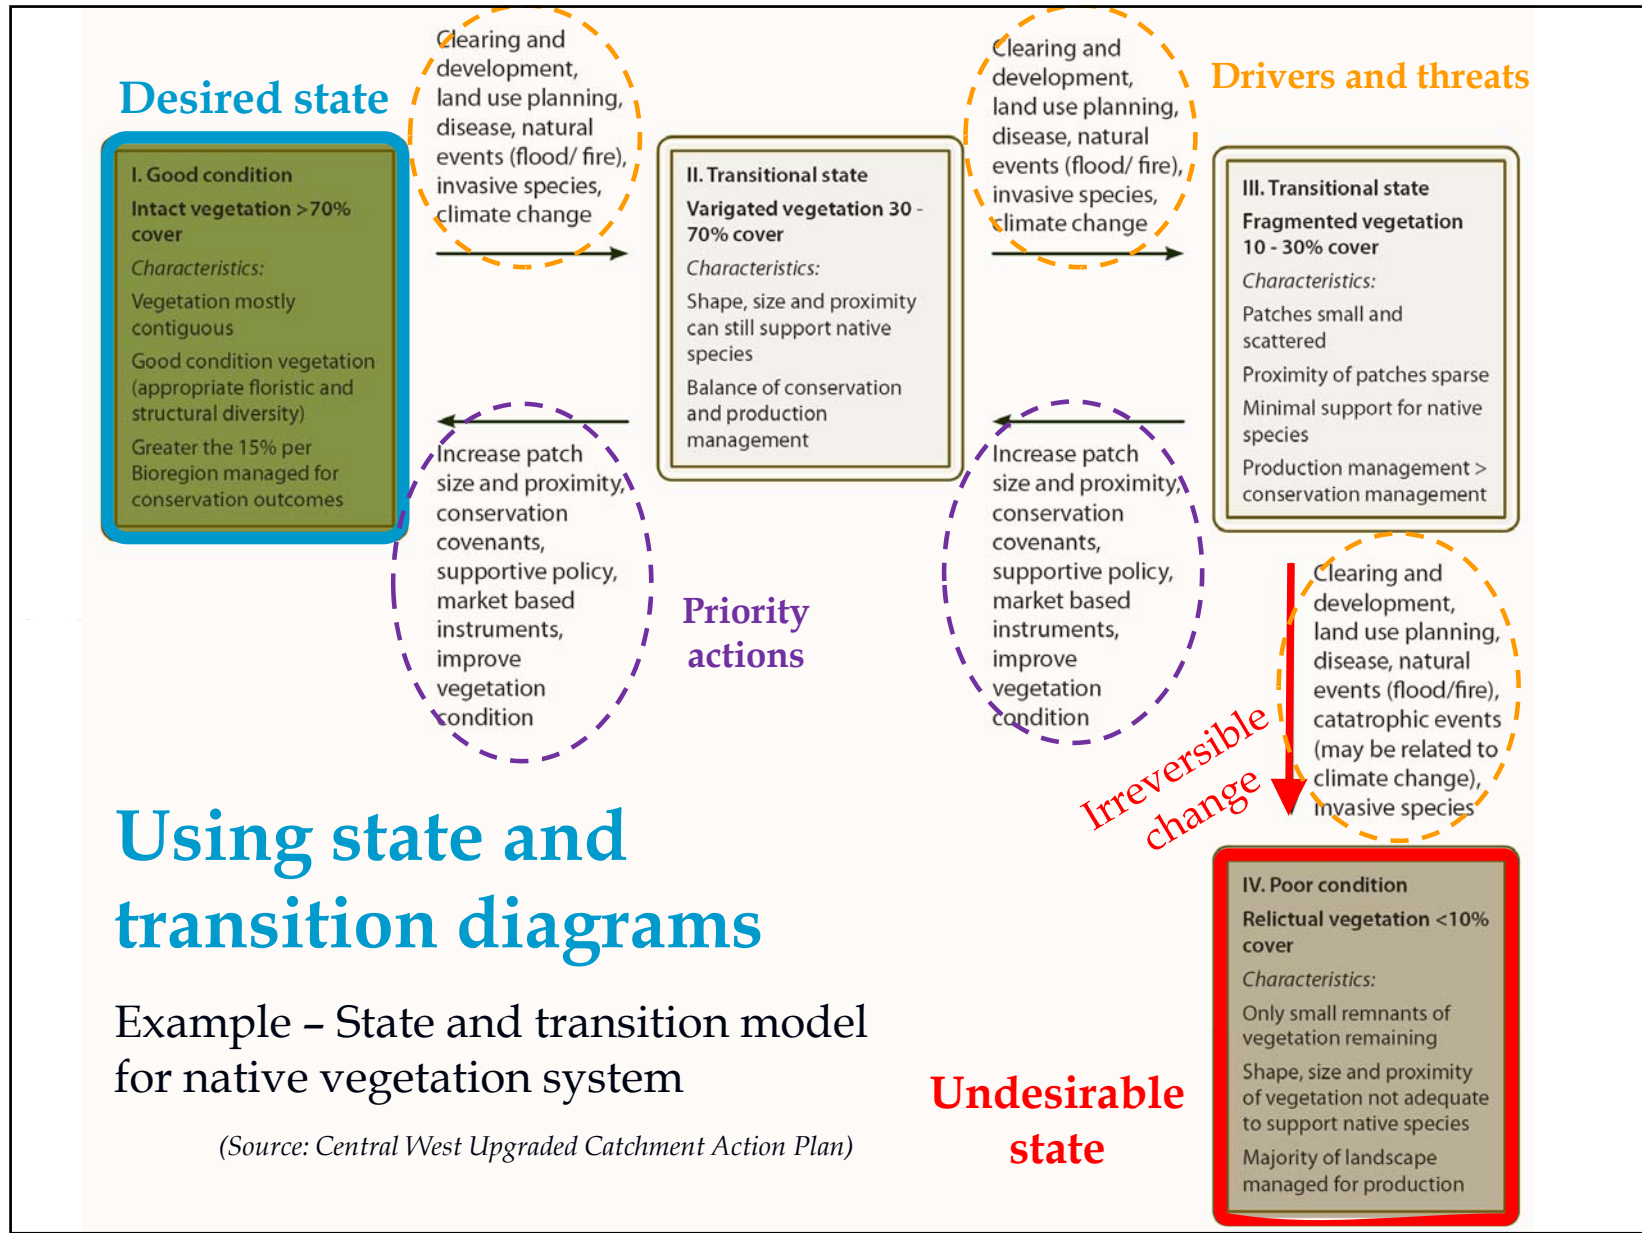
Desired state

I. Good condition
Intact vegetation >70% cover
Characteristics:
Vegetation mostly contiguous
Good condition vegetation (appropriate floristic and structural diversity)
Greater the 15% per Bioregion managed for conservation outcomes

Clearing and development, land use planning, disease, natural events (flood/ fire), invasive species, climate change

Increase patch size and proximity, conservation covenants, supportive policy, market based instruments, improve vegetation condition

II. Transitional state
Varigated vegetation 30 - 70% cover
Characteristics:
Shape, size and proximity can still support native species
Balance of conservation and production management

Priority actions

Clearing and development, land use planning, disease, natural events (flood/ fire), invasive species, climate change

Increase patch size and proximity, conservation covenants, supportive policy, market based instruments, improve vegetation condition

Drivers and threats

III. Transitional state
Fragmented vegetation 10 - 30% cover
Characteristics:
Patches small and scattered
Proximity of patches sparse
Minimal support for native species
Production management > conservation management

Clearing and development, land use planning, disease, natural events (flood/fire), catatrophic events (may be related to climate change), invasive species

Irreversible change

IV. Poor condition
Relictual vegetation <10% cover
Characteristics:
Only small remnants of vegetation remaining
Shape, size and proximity of vegetation not adequate to support native species
Majority of landscape managed for production

Undesirable state

Using state and transition diagrams

Example – State and transition model for native vegetation system

(Source: Central West Upgraded Catchment Action Plan)